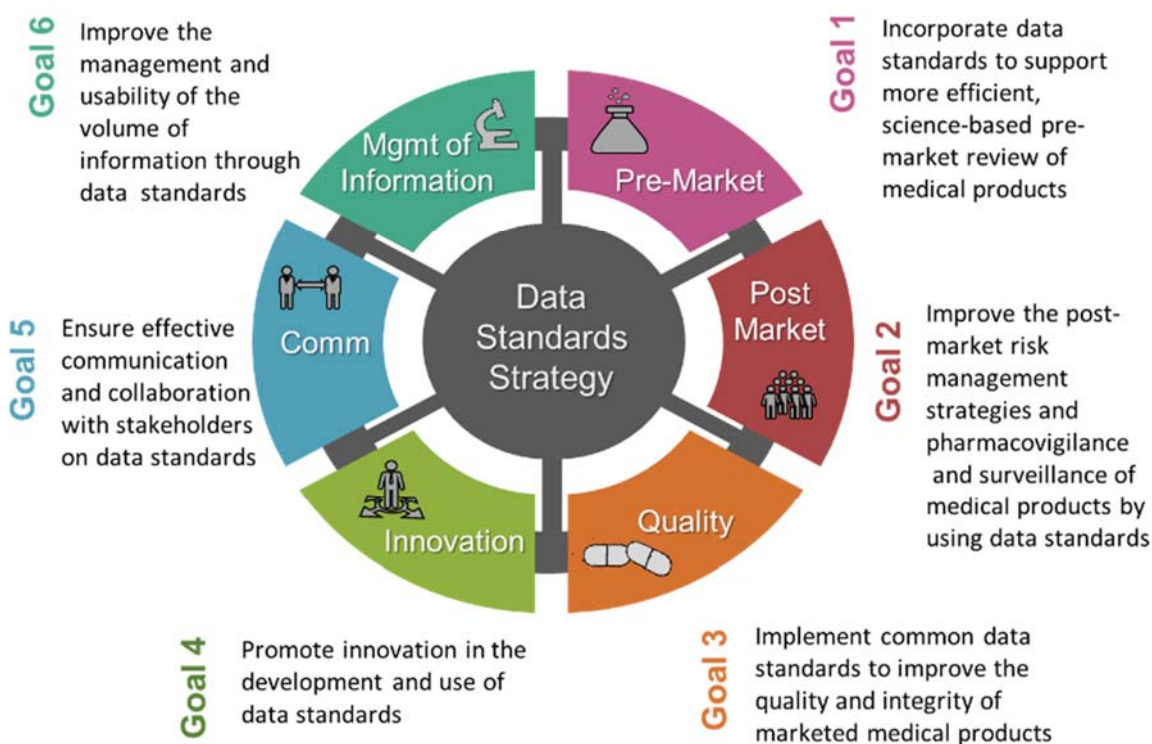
Goal 6
Improve the management and usability of the volume of information through data standards

Goal 1
Incorporate data standards to support more efficient, science-based pre-market review of medical products

Mgmt of Information

Pre-Market

Data Standards Strategy

Comm

Post Market

Goal 5
Ensure effective communication and collaboration with stakeholders on data standards

Goal 2
Improve the post-market risk management strategies and pharmacovigilance and surveillance of medical products by using data standards

Innovation

Quality

Goal 4
Promote innovation in the development and use of data standards

Goal 3
Implement common data standards to improve the quality and integrity of marketed medical products